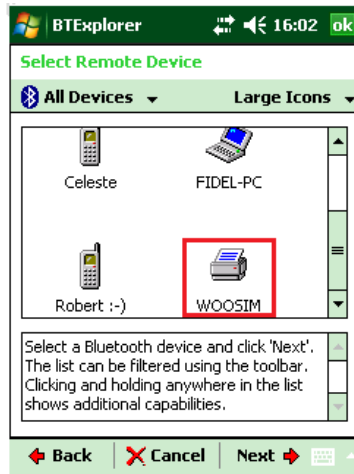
BTExplorer 16:02 ok

Select Remote Device

All Devices Large Icons

Celeste

FIDEL-PC

Robert :-)

WOOSIM

Select a Bluetooth device and click 'Next'. The list can be filtered using the toolbar. Clicking and holding anywhere in the list shows additional capabilities.

Back Cancel Next